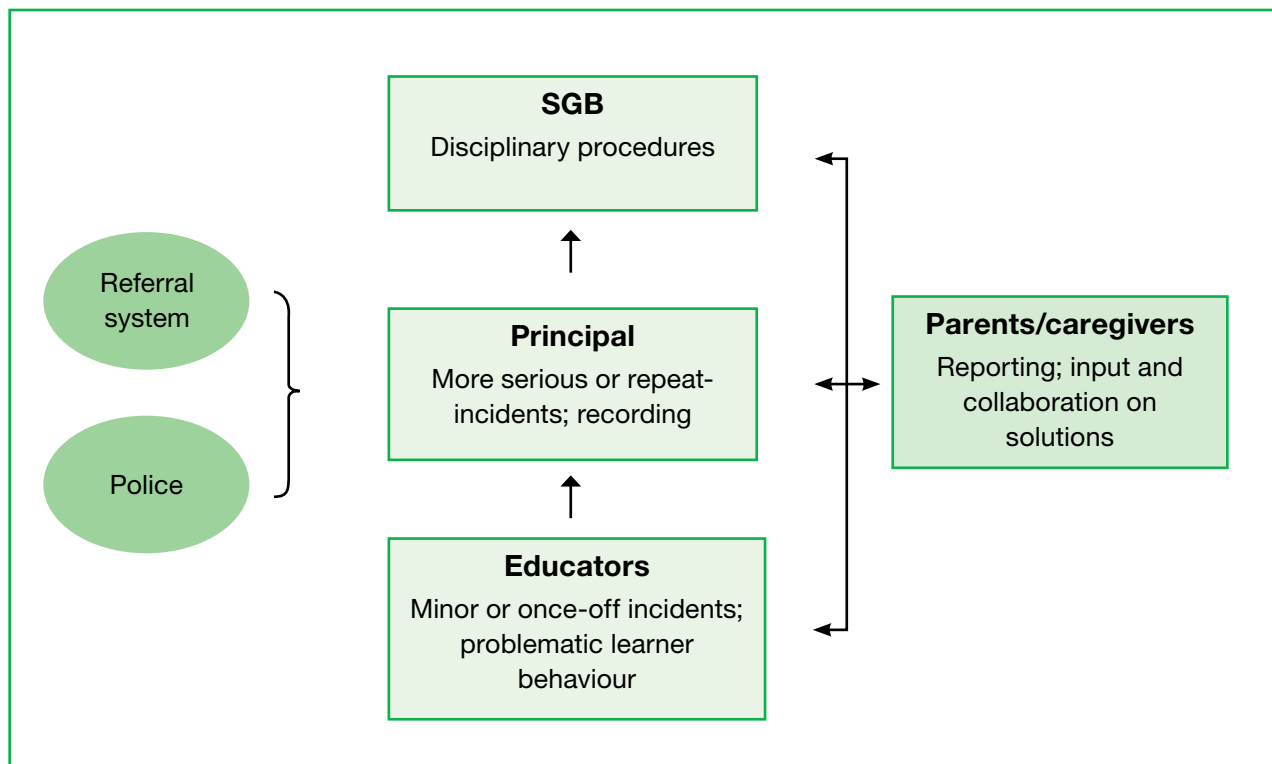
SGB
Disciplinary procedures

Referral system

Police

Principal
More serious or repeat-incidents; recording

Parents/caregivers
Reporting; input and collaboration on solutions

Educators
Minor or once-off incidents; problematic learner behaviour